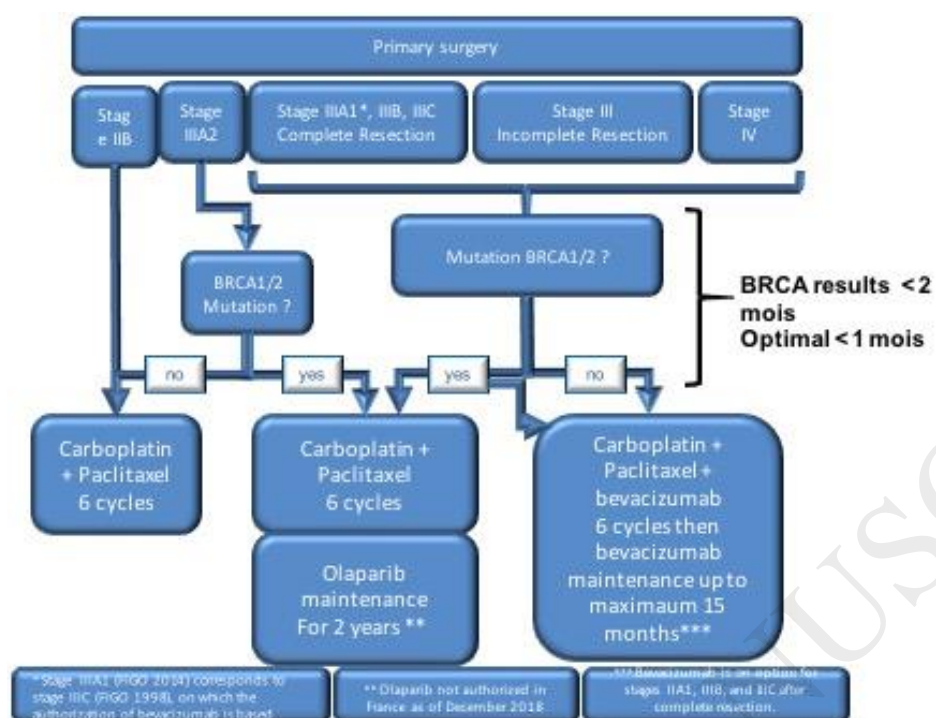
Primary surgery

Stag e IIB

Stage IIIA2

Stage IIIA1*, IIIB, IIIC Complete Resection

Stage III Incomplete Resection

Stage IV

BRCA1/2 Mutation ?

Mutation BRCA1/2 ?

BRCA results < 2 mois
Optimal < 1 mois

no

yes

yes

no

Carboplatin + Paclitaxel 6 cycles

Carboplatin + Paclitaxel 6 cycles

Olaparib maintenance For 2 years **

Carboplatin + Paclitaxel + bevacizumab 6 cycles then bevacizumab maintenance up to maximaum 15 months***

* Stage IIIA1 (FIGO 2014) corresponds to stage IIIC (FIGO 1998), on which the authorization of bevacizumab is based.

** Olaparib not authorized in France as of December 2018

*** Bevacizumab is an option for stages IIIA1, IIIB, and IIIC after complete resection.